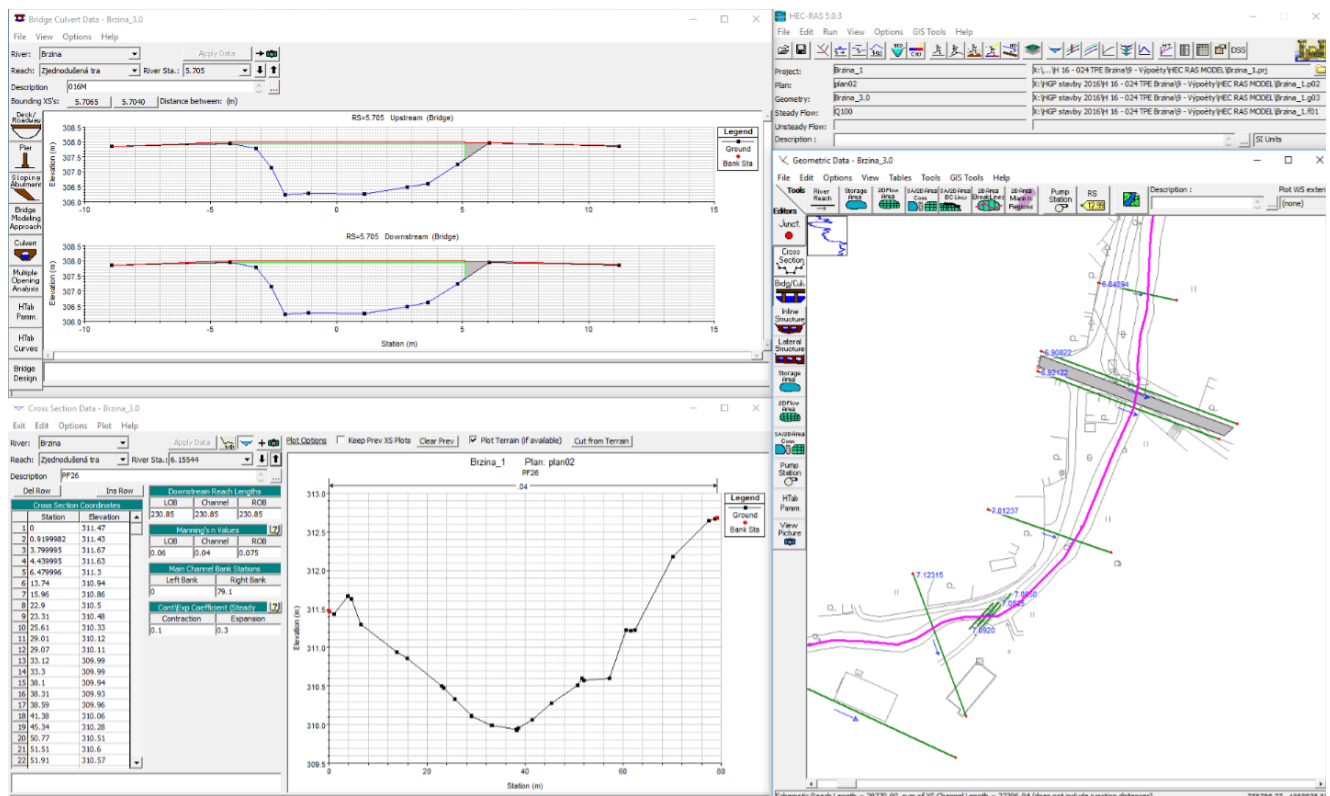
Bridge Culvert Data - Brzina_3.0

File View Options Help

River: Brzina
Apply Data
Reach: Zjednodušená tra River Sta.: 5.705
Description 016M
Bounding XS's: 5.7065 5.7040 Distance between: (m)

Deck/Roadway
Pier
Sloping Abutment
Bridge Modeling Approach
Culvert
Multiple Opening Analysis
HTab Param.
HTab Curves
Bridge Design

RS=5.705 Upstream (Bridge)

Legend
Ground
Bank Sta

Elevation (m)
308.5 308.0 307.5 307.0 306.5 306.0
-10 -5 0 5 10 15

RS=5.705 Downstream (Bridge)

Elevation (m)
308.5 308.0 307.5 307.0 306.5 306.0
-10 -5 0 5 10 15
Station (m)

Cross Section Data - Brzina_3.0

Exit Edit Options Plot Help

River: Brzina
Apply Data
Reach: Zjednodušená tra River Sta.: 6.15544
Description PF26
Del Row Ins Row

Plot Options Keep Prev XS Plots Clear Prev Plot Terrain (if available) Cut from Terrain

| | Station | Elevation |
|---|---|---|
| 1 | 0 | 311.47 |
| 2 | 0.9199982 | 311.43 |
| 3 | 3.799995 | 311.67 |
| 4 | 4.439995 | 311.63 |
| 5 | 6.479996 | 311.3 |
| 6 | 13.74 | 310.94 |
| 7 | 15.96 | 310.86 |
| 8 | 22.9 | 310.5 |
| 9 | 23.31 | 310.48 |
| 10 | 25.61 | 310.33 |
| 11 | 29.01 | 310.12 |
| 12 | 29.07 | 310.11 |
| 13 | 33.12 | 309.99 |
| 14 | 33.3 | 309.99 |
| 15 | 38.1 | 309.94 |
| 16 | 38.31 | 309.93 |
| 17 | 38.59 | 309.96 |
| 18 | 41.38 | 310.06 |
| 19 | 45.34 | 310.28 |
| 20 | 50.77 | 310.51 |
| 21 | 51.51 | 310.6 |
| 22 | 51.91 | 310.57 |

Downstream Reach Lengths
| LOB | Channel | ROB |
|---|---|---|
| 230.85 | 230.85 | 230.85 |

Manning's n Values
| LOB | Channel | ROB |
|---|---|---|
| 0.06 | 0.04 | 0.075 |

Main Channel Bank Stations
| Left Bank | Right Bank |
|---|---|
| 0 | 79.1 |

Cont\Exp Coefficient (Steady
| Contraction | Expansion |
|---|---|
| 0.1 | 0.3 |

Brzina_1 Plan: plan02
PF26
.04

Legend
Ground
Bank Sta

Elevation (m)
313.0 312.5 312.0 311.5 311.0 310.5 310.0 309.5
0 20 40 60 80
Station (m)

HEC-RAS 5.0.3

File Edit Run View Options GIS Tools Help

Project: Brzina_1 X:\...\H 16 - 024 TPE Brzina\9 - Výpočty\HEC RAS MODEL\Brzina_1.prj
Plan: plan02 X:\HGP stavby 2016\H 16 - 024 TPE Brzina\9 - Výpočty\HEC RAS MODEL\Brzina_1.p02
Geometry: Brzina_3.0 X:\HGP stavby 2016\H 16 - 024 TPE Brzina\9 - Výpočty\HEC RAS MODEL\Brzina_1.g03
Steady Flow: Q100 X:\HGP stavby 2016\H 16 - 024 TPE Brzina\9 - Výpočty\HEC RAS MODEL\Brzina_1.f01
Unsteady Flow:
Description: SI Units

Geometric Data - Brzina_3.0

File Edit Options View Tables Tools GIS Tools Help

Tools River Reach Storage Area 2D Flow Area SA/2D Area Conn SA/2D Area BC Lines 2D Area Break Lines 2D Area Mann n Regions Pump Station RS 12.99
Description : Plot WS exten (none)

Editors
Junct.
Cross Section
Brdg/Culv.
Inline Structure
Lateral Structure
Storage Area
2D Flow Area
SA/2D Area Conn
Pump Station
HTab Param.
View Picture

6.84694
6.90822
6.92122
7.01237
7.12315
7.0850
7.0825
7.0920